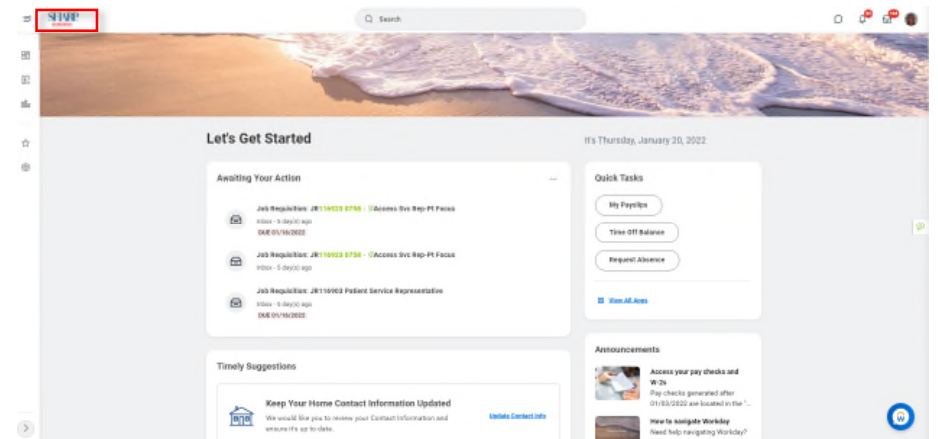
SHARP

Search

Let's Get Started

It's Thursday, January 20, 2022

Awaiting Your Action

Job Requisition: JR116923 0798 - 0Access Svc Rep-Pt Focus
Inbox - 6 day(s) ago
DUE 01/16/2022

Job Requisition: JR116923 0798 - 0Access Svc Rep-Pt Focus
Inbox - 5 day(s) ago

Job Requisition: JR116903 Patient Service Representative
Inbox - 6 day(s) ago
DUE 01/16/2022

Quick Tasks

My Payslips

Time Off Balance

Request Absence

View All Apps

Timely Suggestions

Keep Your Home Contact Information Updated
We would like you to review your Contact Information and ensure it's up to date.

Update Contact Info

Announcements

Access your pay checks and W-2s
Pay checks generated after 01/03/2022 are located in the "...

How to navigate Workday
Need help navigating Workday?